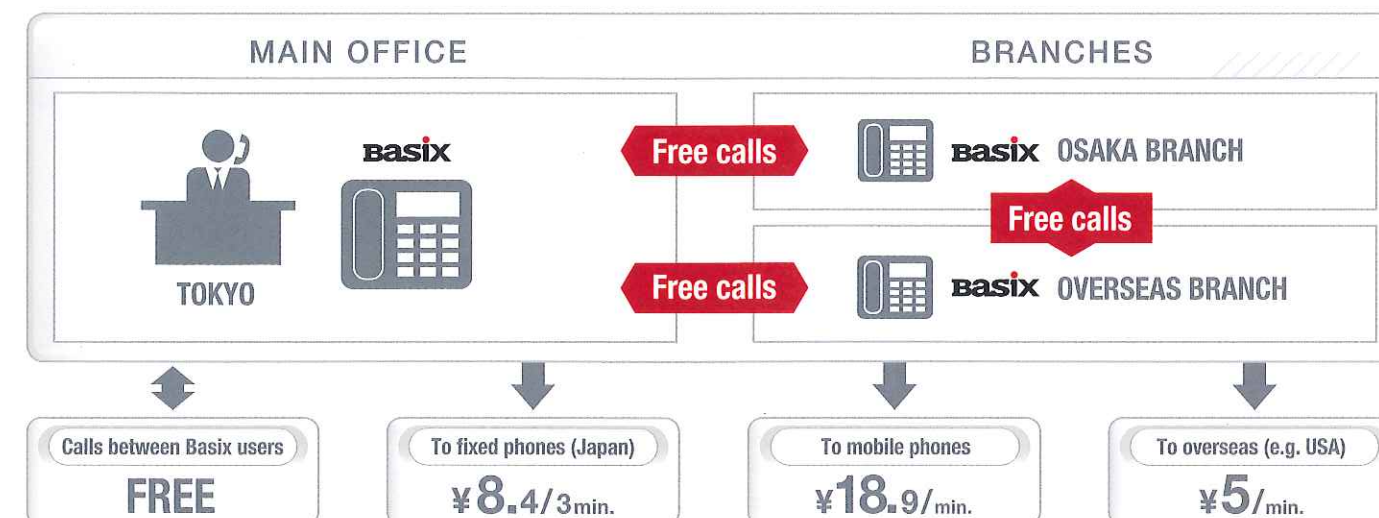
MAIN OFFICE

BRANCHES

Basix

TOKYO

Free calls

Basix OSAKA BRANCH

Free calls

Free calls

Basix OVERSEAS BRANCH

Calls between Basix users
FREE

To fixed phones (Japan)
¥8.4/3min.

To mobile phones
¥18.9/min.

To overseas (e.g. USA)
¥5/min.